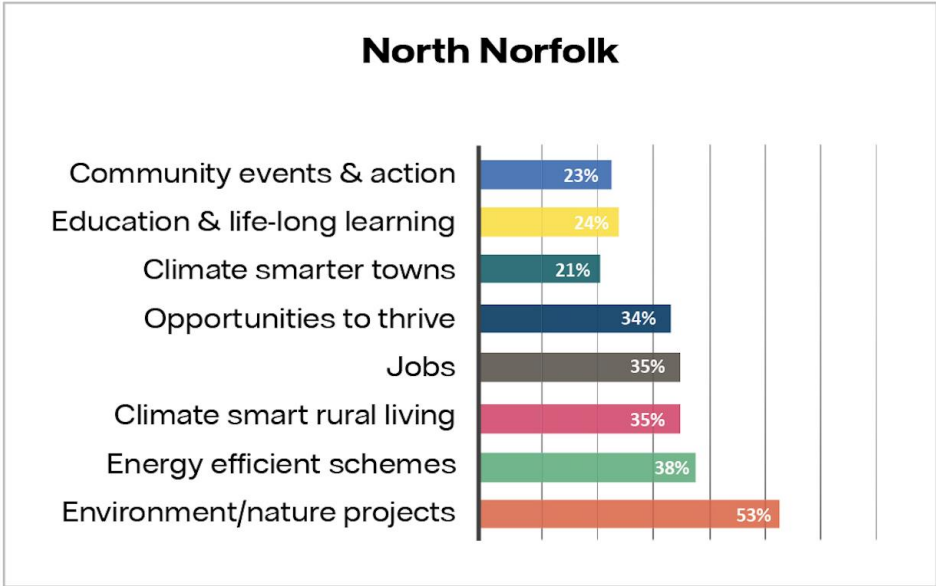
North Norfolk

Community events & action 23%
Education & life-long learning 24%
Climate smarter towns 21%
Opportunities to thrive 34%
Jobs 35%
Climate smart rural living 35%
Energy efficient schemes 38%
Environment/nature projects 53%